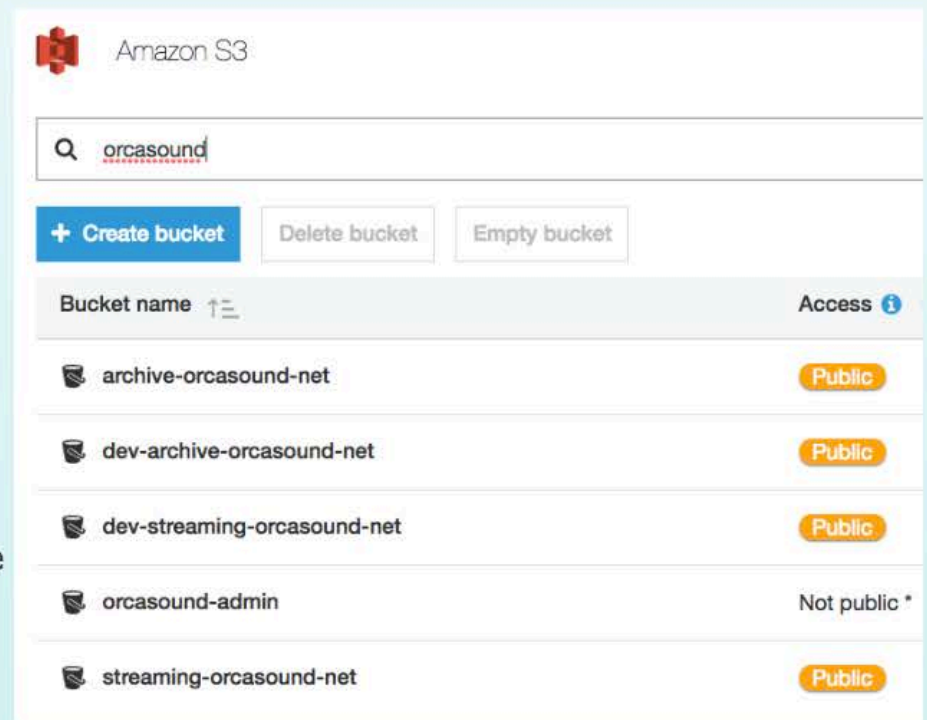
Amazon S3

orcasound

+ Create bucket
Delete bucket
Empty bucket

| Bucket name | Access |
|---|---|
| archive-orcasound-net | Public |
| dev-archive-orcasound-net | Public |
| dev-streaming-orcasound-net | Public |
| orcasound-admin | Not public * |
| streaming-orcasound-net | Public |